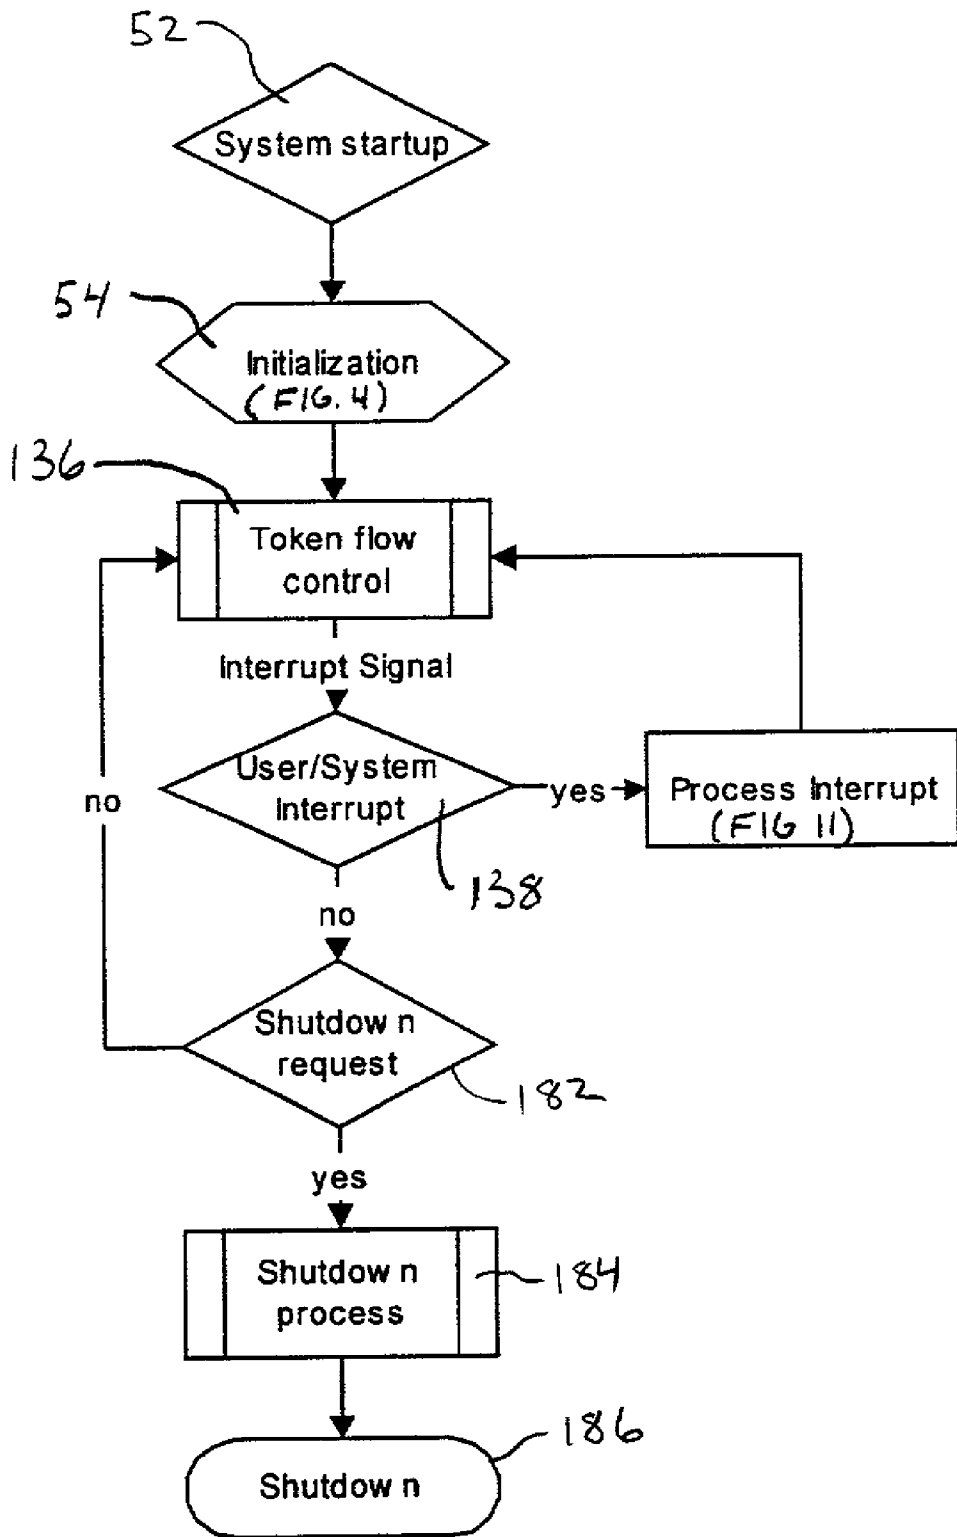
52

System startup

54

Initialization
(FIG. 4)

136

Token flow control

Interrupt Signal

User/System Interrupt

yes

Process Interrupt
(FIG 11)

no

138

no

Shutdow n request

182

yes

Shutdow n process

184

186

Shutdow n